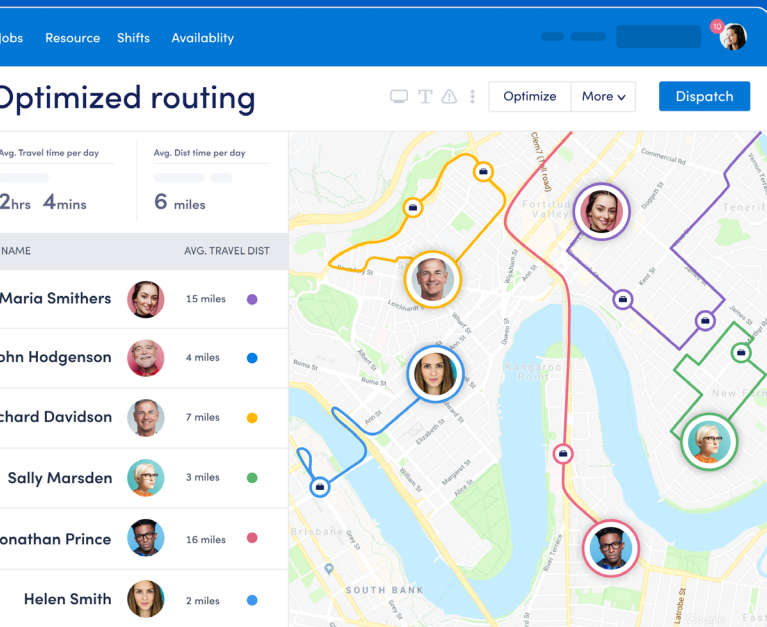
Jobs Resource Shifts Availablity

10

Optimized routing

Optimize More Dispatch

Avg. Travel time per day

2hrs 4mins

Avg. Dist time per day

6 miles

NAME AVG. TRAVEL DIST

| Maria Smithers | 15 miles |
|---|---|
| ohn Hodgenson | 4 miles |
| chard Davidson | 7 miles |
| Sally Marsden | 3 miles |
| onathan Prince | 16 miles |
| Helen Smith | 2 miles |

Fortitude Valley

Kangaroo Point

Brisbane

SOUTH BANK

New Farm

Teneriffe

Commercial Rd

Leichhardt St

Wickham St

Queen St

Albert St

Roma St

Ann St

Elizabeth St

Margaret St

Alice St

William St

Grey St

Kent St

James St

Wharf St

Edward St

Clem7

Boundary St

Google